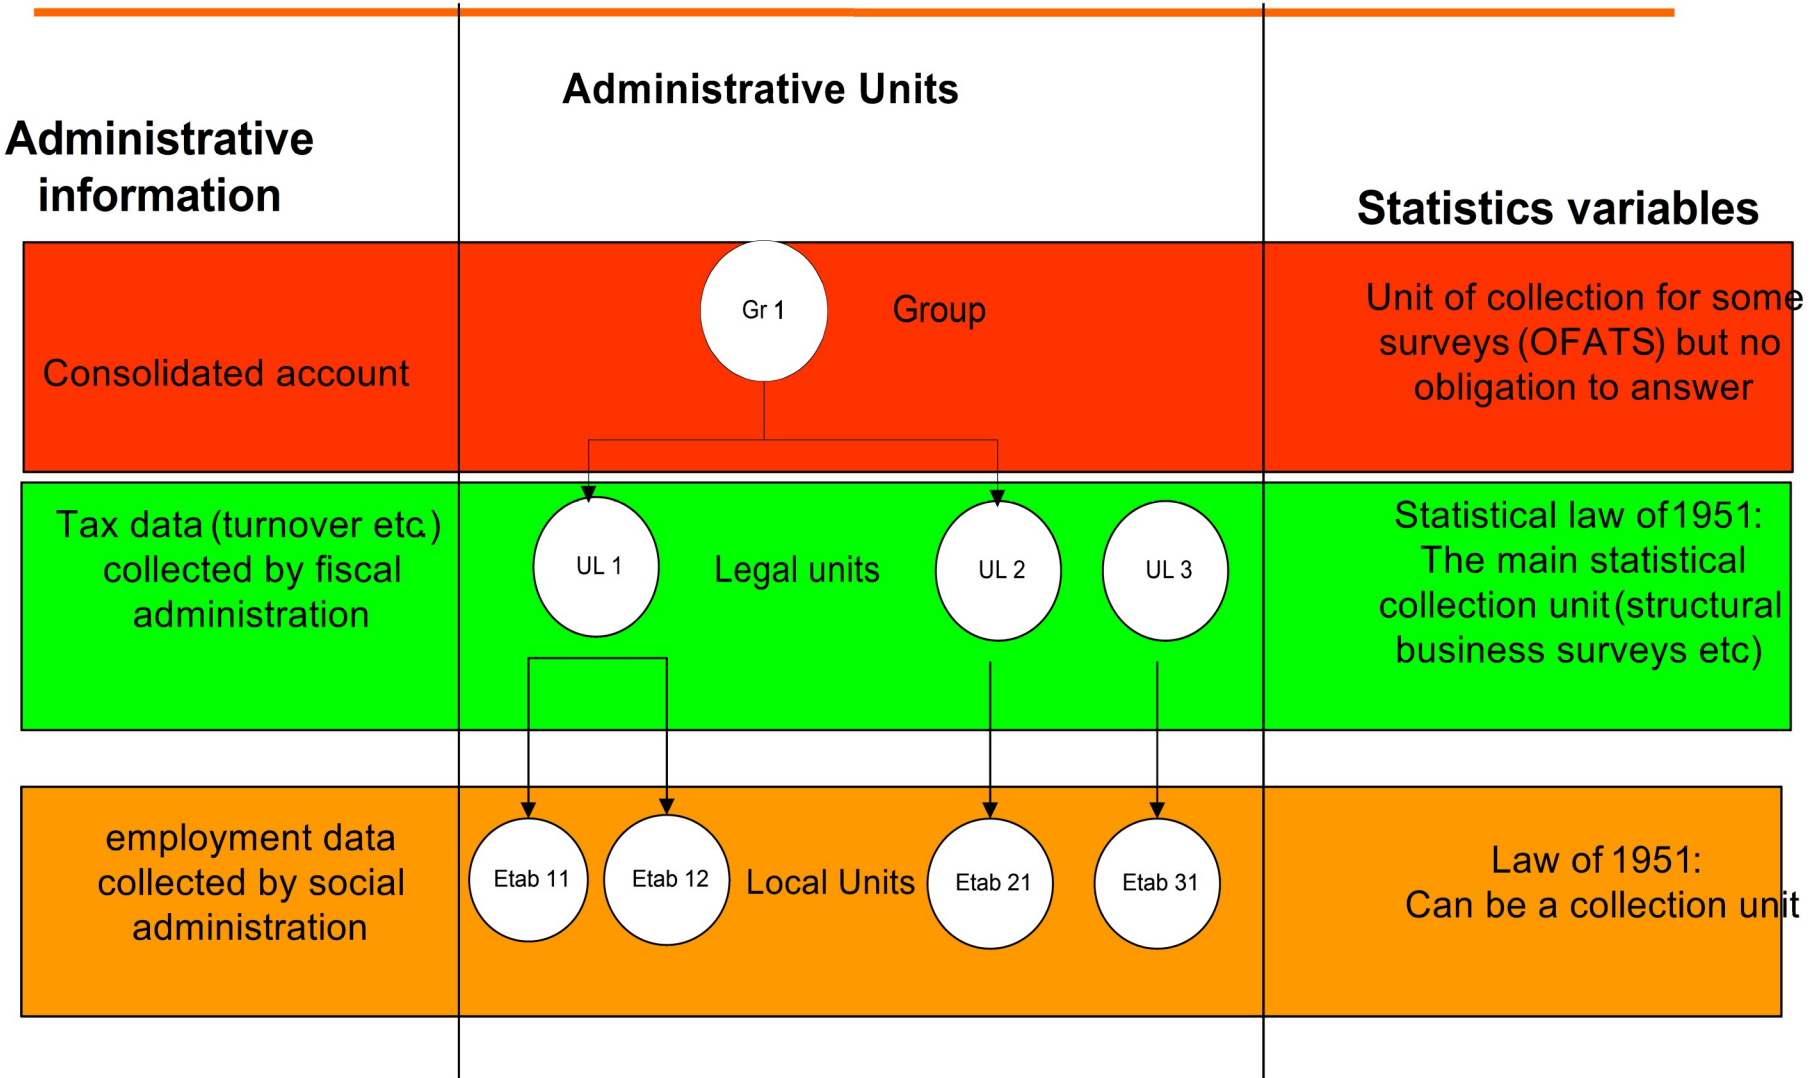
Administrative information

Administrative Units

Statistics variables

Consolidated account

Gr 1

Group

Unit of collection for some surveys (OFATS) but no obligation to answer

Tax data (turnover etc.) collected by fiscal administration

UL 1

Legal units

UL 2

UL 3

Statistical law of 1951: The main statistical collection unit (structural business surveys etc)

employment data collected by social administration

Etab 11

Etab 12

Local Units

Etab 21

Etab 31

Law of 1951: Can be a collection unit